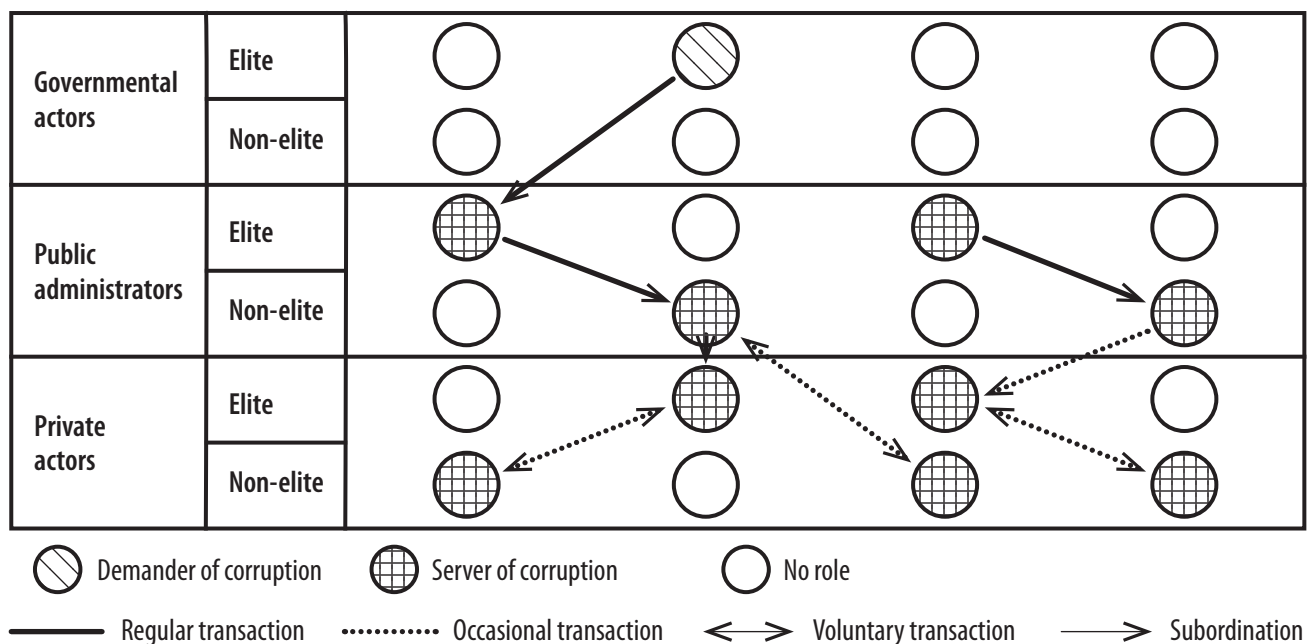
| Governmental actors | Elite |
|---|---|
| | Non-elite |
| Public administrators | Elite |
| | Non-elite |
| Private actors | Elite |
| | Non-elite |

Demander of corruption
Server of corruption
No role

Regular transaction
Occasional transaction
Voluntary transaction
Subordination